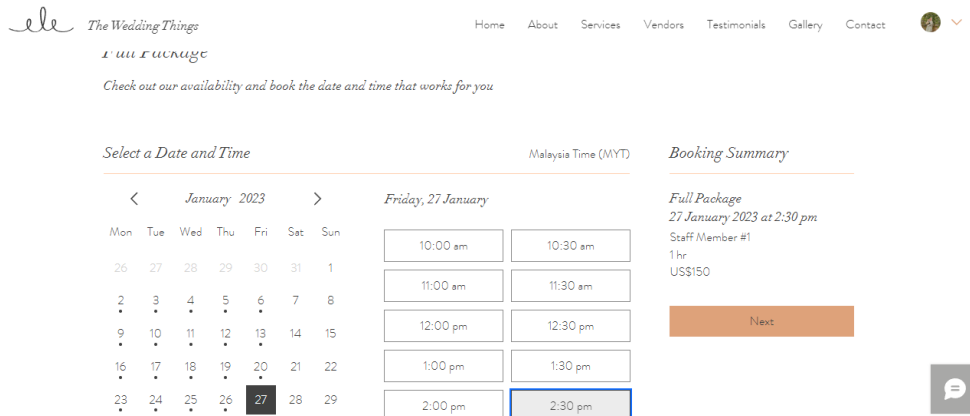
ele The Wedding Things

Home About Services Vendors Testimonials Gallery Contact

Full Package

Check out our availability and book the date and time that works for you

Select a Date and Time

Malaysia Time (MYT)

January 2023

| Mon | Tue | Wed | Thu | Fri | Sat | Sun |
|---|---|---|---|---|---|---|
| 26 | 27 | 28 | 29 | 30 | 31 | 1 |
| 2 | 3 | 4 | 5 | 6 | 7 | 8 |
| 9 | 10 | 11 | 12 | 13 | 14 | 15 |
| 16 | 17 | 18 | 19 | 20 | 21 | 22 |
| 23 | 24 | 25 | 26 | 27 | 28 | 29 |

Friday, 27 January

| 10:00 am | 10:30 am |
|---|---|
| 11:00 am | 11:30 am |
| 12:00 pm | 12:30 pm |
| 1:00 pm | 1:30 pm |
| 2:00 pm | 2:30 pm |

Booking Summary

Full Package
27 January 2023 at 2:30 pm
Staff Member #1
1 hr
US$150

Next